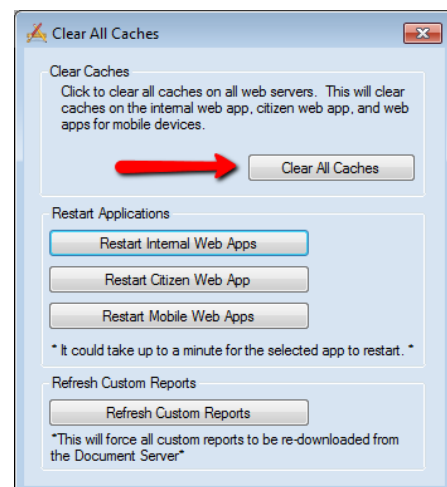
Clear All Caches

Clear Caches

Click to clear all caches on all web servers. This will clear caches on the internal web app, citizen web app, and web apps for mobile devices.

Clear All Caches

Restart Applications

Restart Internal Web Apps

Restart Citizen Web App

Restart Mobile Web Apps

* It could take up to a minute for the selected app to restart. *

Refresh Custom Reports

Refresh Custom Reports

*This will force all custom reports to be re-downloaded from the Document Server*